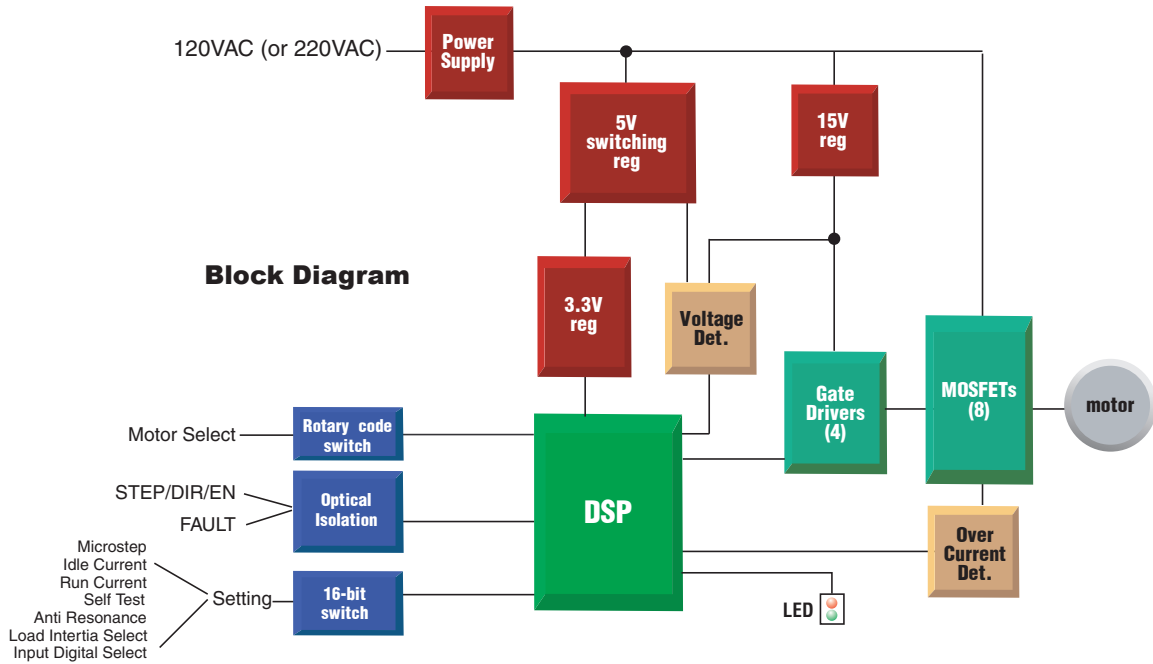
120VAC (or 220VAC)

Power Supply

5V switching reg

15V reg

Block Diagram

3.3V reg

Voltage Det.

Gate Drivers (4)

MOSFETs (8)

motor

Motor Select

Rotary code switch

STEP/DIR/EN

FAULT

Optical Isolation

DSP

Over Current Det.

Microstep
Idle Current
Run Current
Self Test
Anti Resonance
Load Intertia Select
Input Digital Select

Setting

16-bit switch

LED